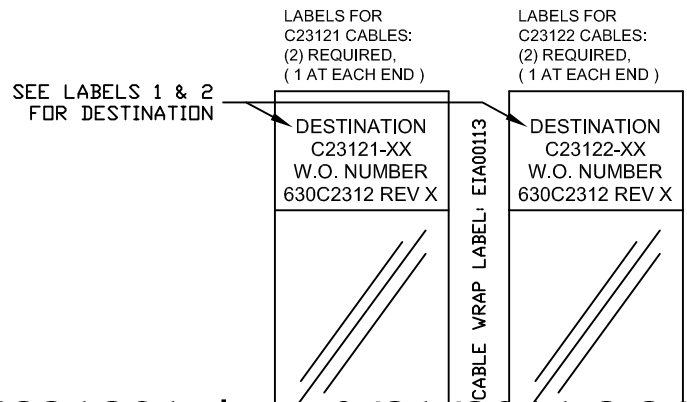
LABELS FOR C23121 CABLES: (2) REQUIRED, ( 1 AT EACH END )

LABELS FOR C23122 CABLES: (2) REQUIRED, ( 1 AT EACH END )

SEE LABELS 1 & 2 FOR DESTINATION

DESTINATION
C23121-XX
W.O. NUMBER
630C2312 REV X

CABLE WRAP LABEL, EIA00113

DESTINATION
C23122-XX
W.O. NUMBER
630C2312 REV X